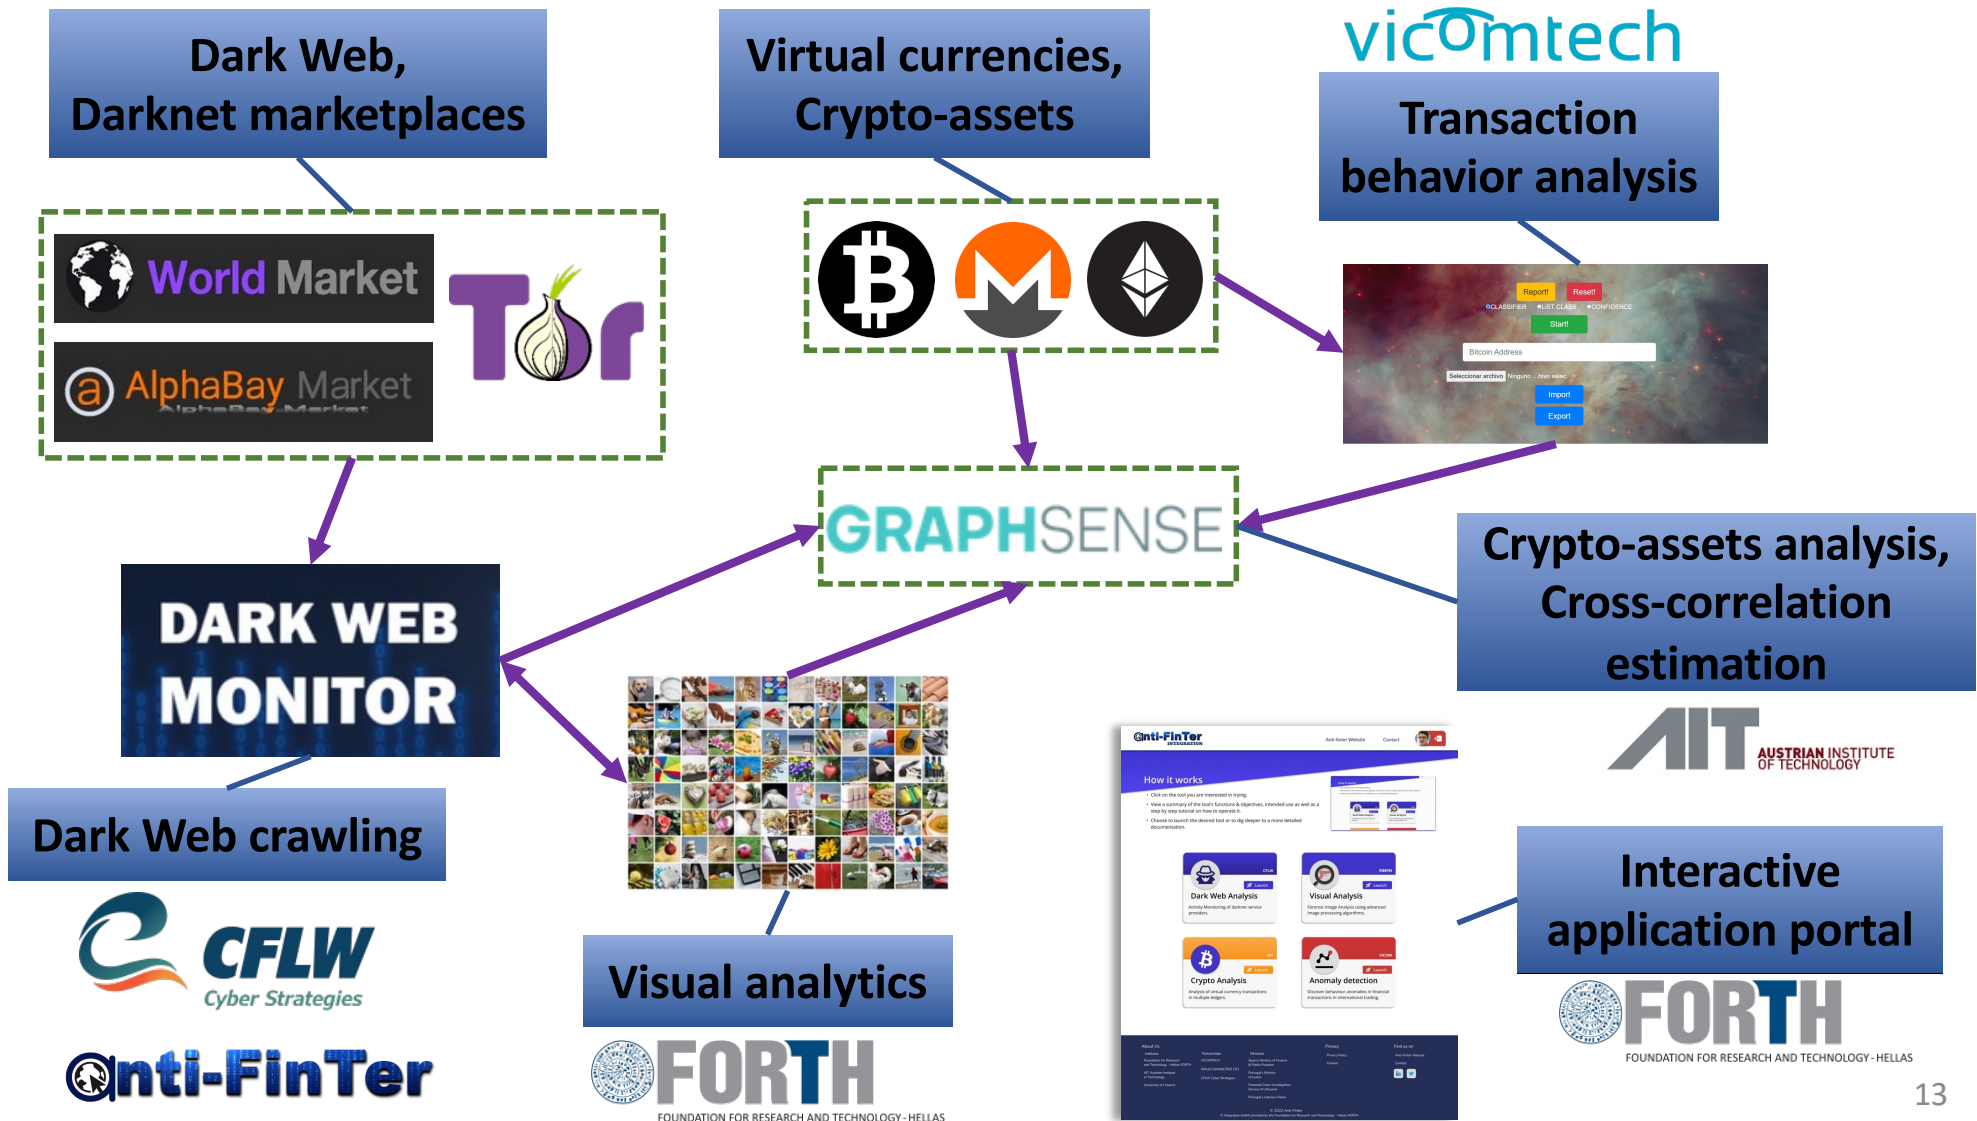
Dark Web, Darknet marketplaces

Virtual currencies, Crypto-assets

vicomtech

Transaction behavior analysis

World Market

AlphaBay Market

Tor

Report! Reset!

CLASSIFIER LIST CLASS CONFIDENCE

Start!

Bitcoin Address

Seleccionar archivo Ninguno ...hivo selec

Import

Export

GRAPHSENSE

DARK WEB MONITOR

Crypto-assets analysis, Cross-correlation estimation

AIT AUSTRIAN INSTITUTE OF TECHNOLOGY

Dark Web crawling

Anti-FinTer

How it works

Dark Web Analysis

Visual Analysis

Crypto Analysis

Anomaly detection

Interactive application portal

CFLW Cyber Strategies

Anti-FinTer

Visual analytics

FORTH FOUNDATION FOR RESEARCH AND TECHNOLOGY - HELLAS

FORTH FOUNDATION FOR RESEARCH AND TECHNOLOGY - HELLAS

13